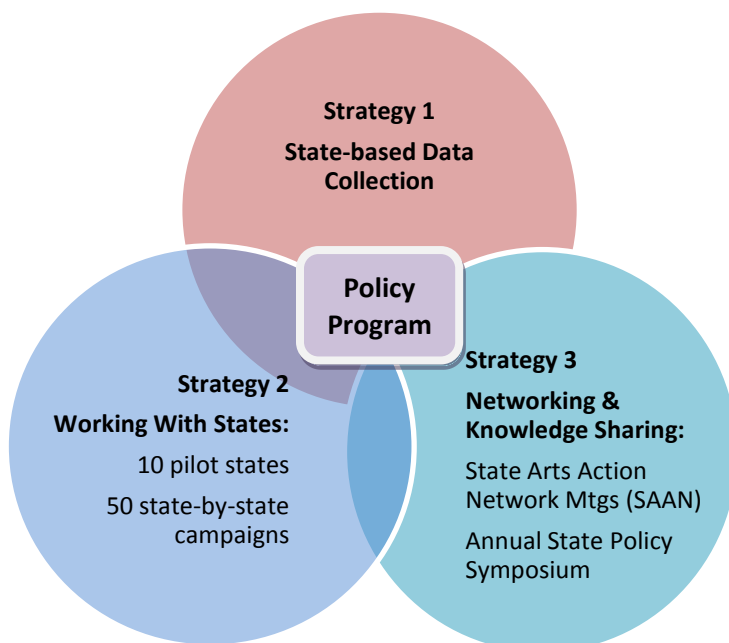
Strategy 1

State-based Data Collection

Policy Program

Strategy 2

Working With States:

10 pilot states

50 state-by-state campaigns

Strategy 3

Networking & Knowledge Sharing:

State Arts Action Network Mtgs (SAAN)

Annual State Policy Symposium